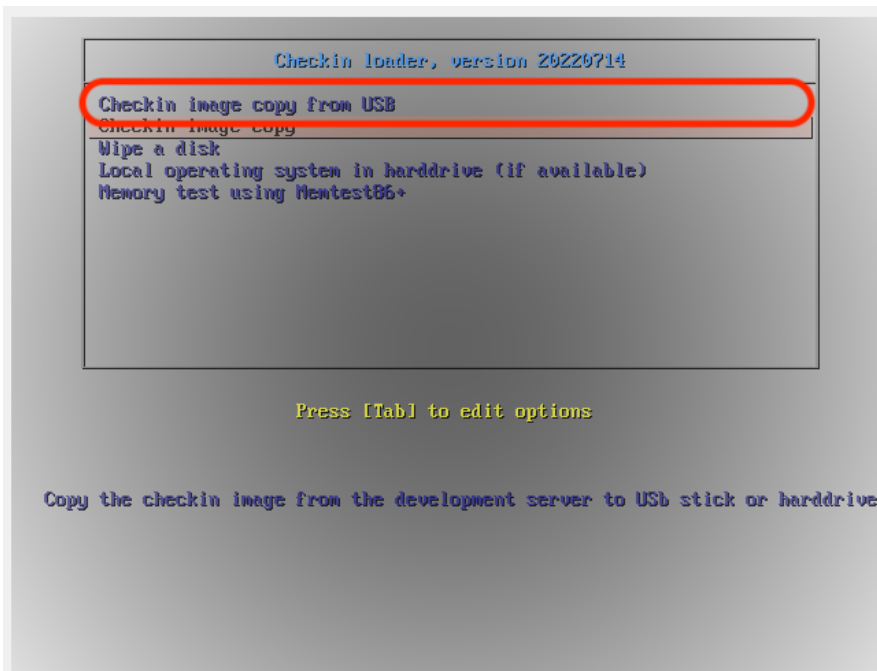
Checkin loader, version 20220714

Checkin image copy from USB
Checkin image copy
Wipe a disk
Local operating system in harddrive (if available)
Memory test using Memtest86+

Press [Tab] to edit options

Copy the checkin image from the development server to USb stick or harddrive